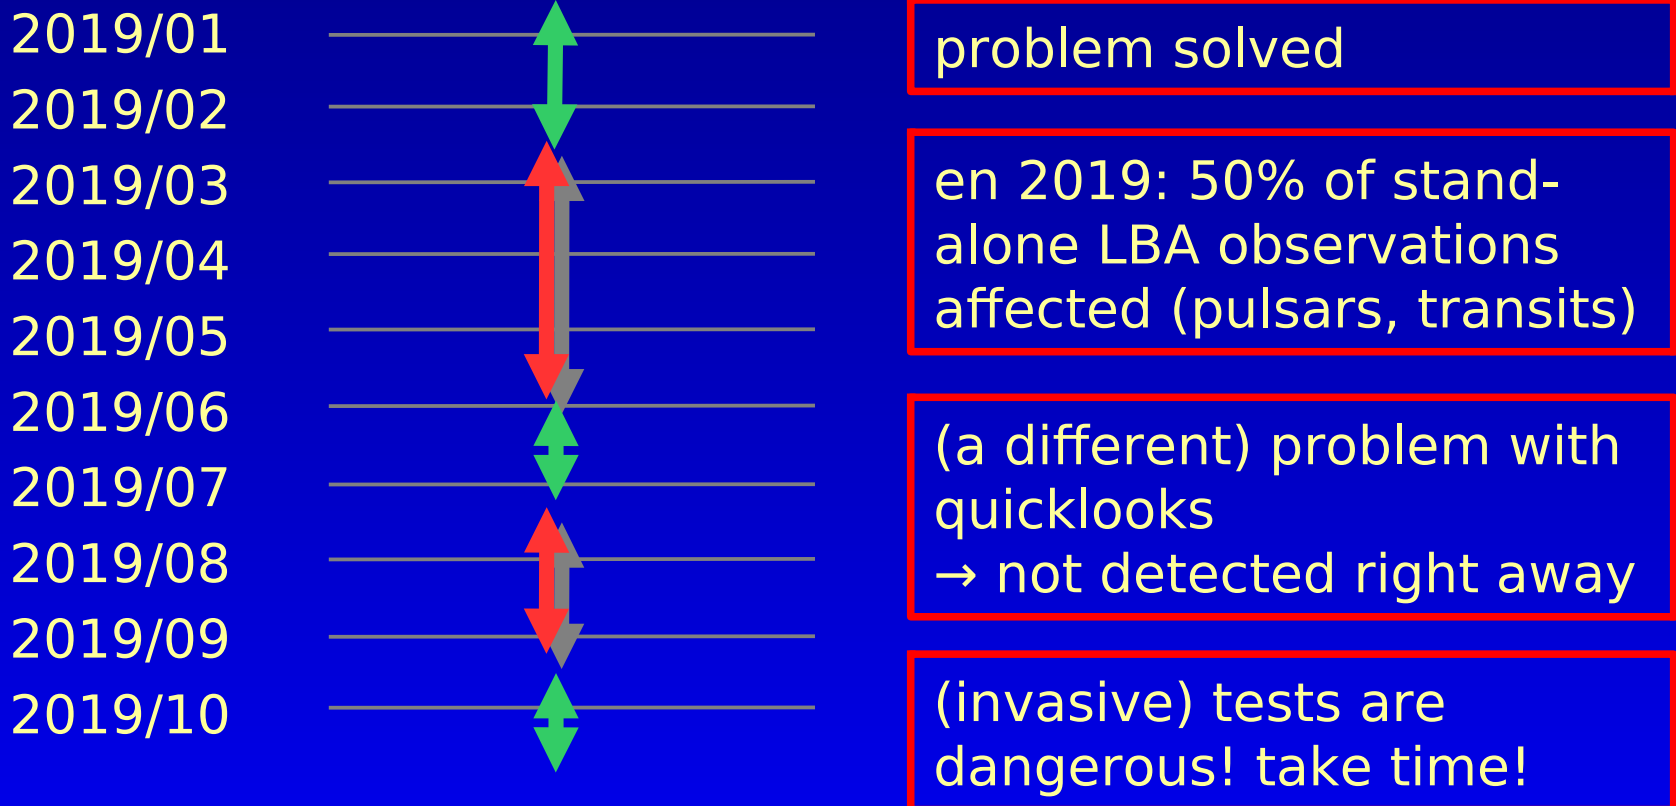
2019/01
2019/02
2019/03
2019/04
2019/05
2019/06
2019/07
2019/08
2019/09
2019/10

problem solved

en 2019: 50% of standalone LBA observations affected (pulsars, transits)

(a different) problem with quicklooks
→ not detected right away

(invasive) tests are dangerous! take time!